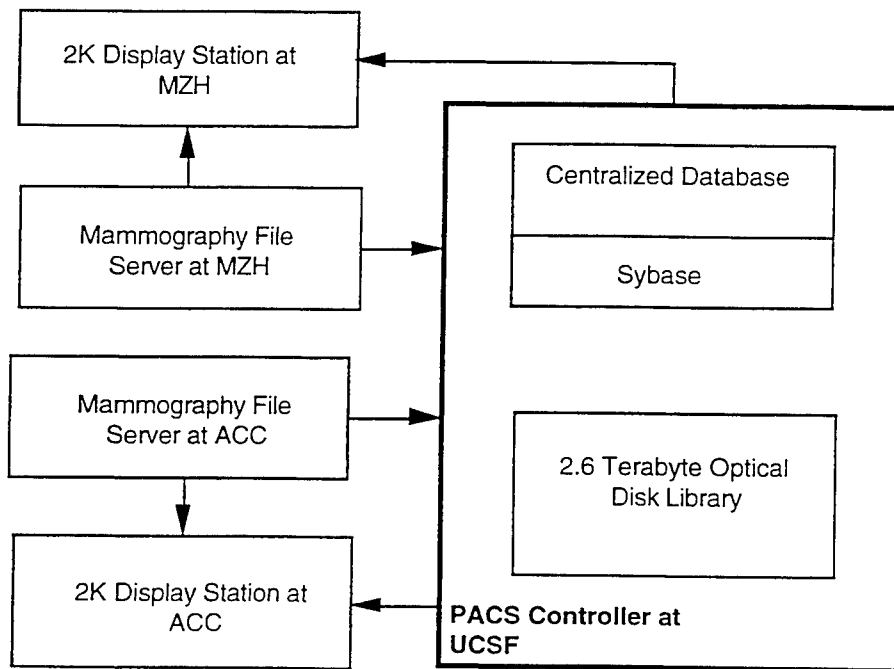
2K Display Station at MZH

Mammography File Server at MZH

Mammography File Server at ACC

2K Display Station at ACC

Centralized Database

Sybase

2.6 Terabyte Optical Disk Library

PACS Controller at UCSF